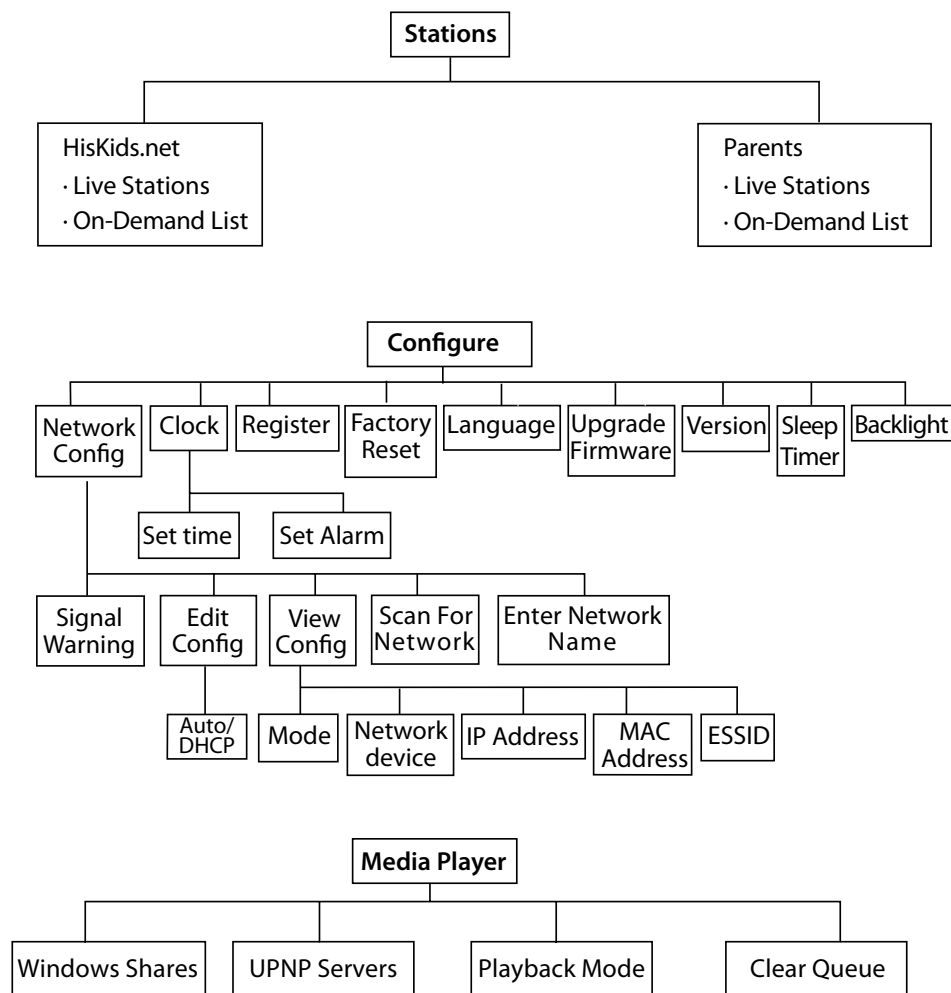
Stations

HisKids.net
· Live Stations
· On-Demand List

Parents
· Live Stations
· On-Demand List

Configure

Network Config

Clock

Register

Factory Reset

Language

Upgrade Firmware

Version

Sleep Timer

Backlight

Set time

Set Alarm

Signal Warning

Edit Config

View Config

Scan For Network

Enter Network Name

Auto/ DHCP

Mode

Network device

IP Address

MAC Address

ESSID

Media Player

Windows Shares

UPNP Servers

Playback Mode

Clear Queue